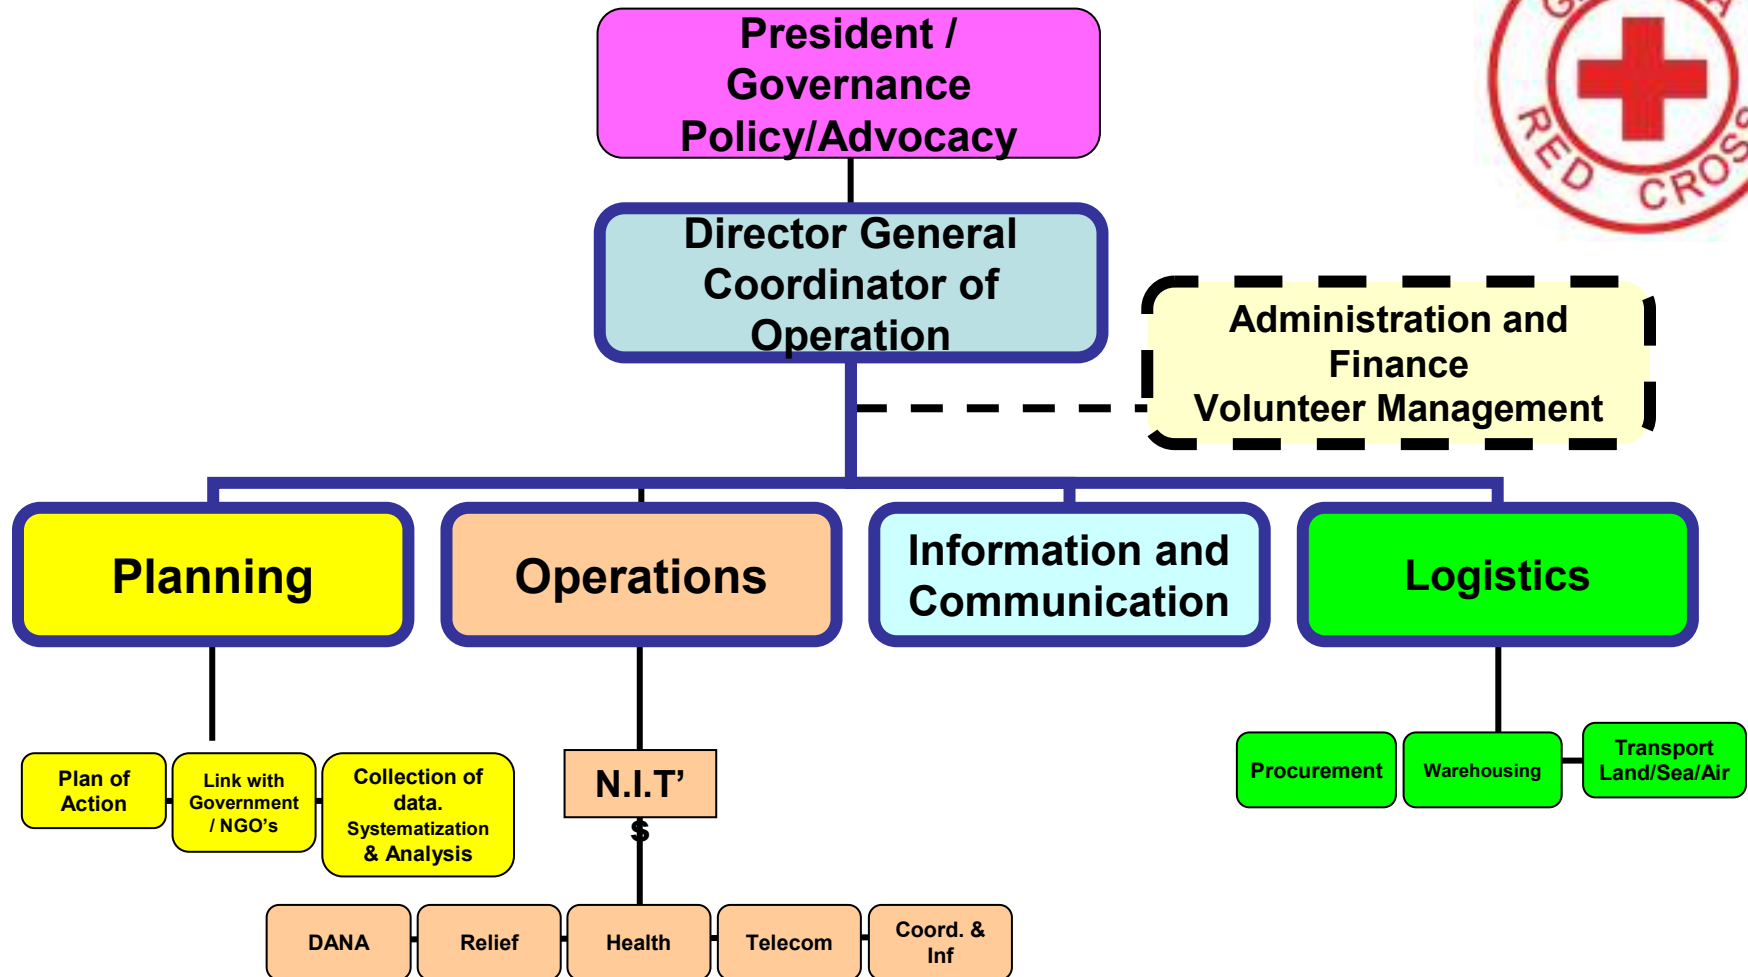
President / Governance Policy/Advocacy

Director General Coordinator of Operation

Administration and Finance Volunteer Management

Planning

Operations

Information and Communication

Logistics

Plan of Action

Link with Government / NGO's

Collection of data. Systematization & Analysis

N.I.T'
s

DANA

Relief

Health

Telecom

Coord. & Inf

Procurement

Warehousing

Transport Land/Sea/Air

RED CROS